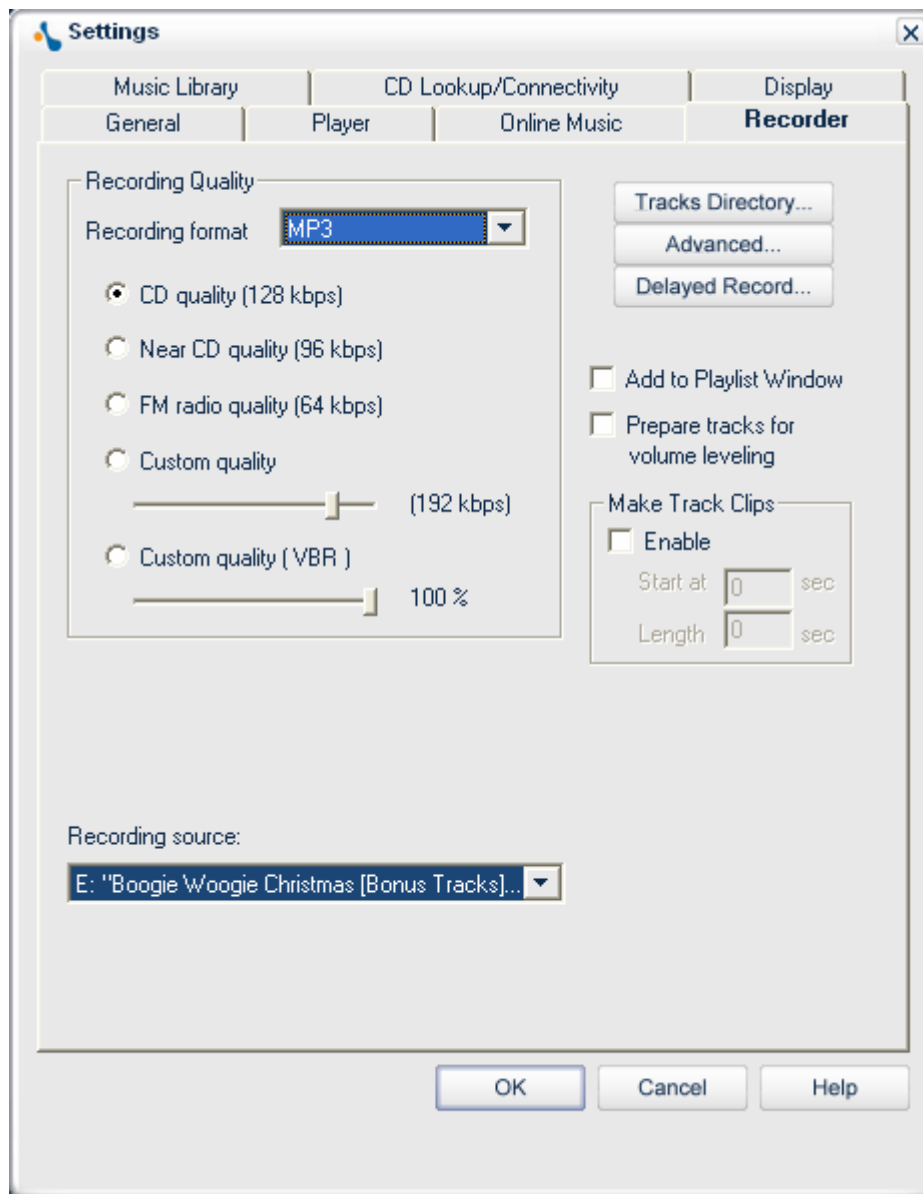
Settings

Music Library
CD Lookup/Connectivity
Display
General
Player
Online Music
Recorder

Recording Quality
Recording format MP3

CD quality (128 kbps)
Near CD quality (96 kbps)
FM radio quality (64 kbps)
Custom quality
(192 kbps)
Custom quality ( VBR )
100 %

Tracks Directory...
Advanced...
Delayed Record...

Add to Playlist Window
Prepare tracks for volume leveling

Make Track Clips
Enable
Start at 0 sec
Length 0 sec

Recording source:
E: "Boogie Woogie Christmas [Bonus Tracks]...

OK
Cancel
Help